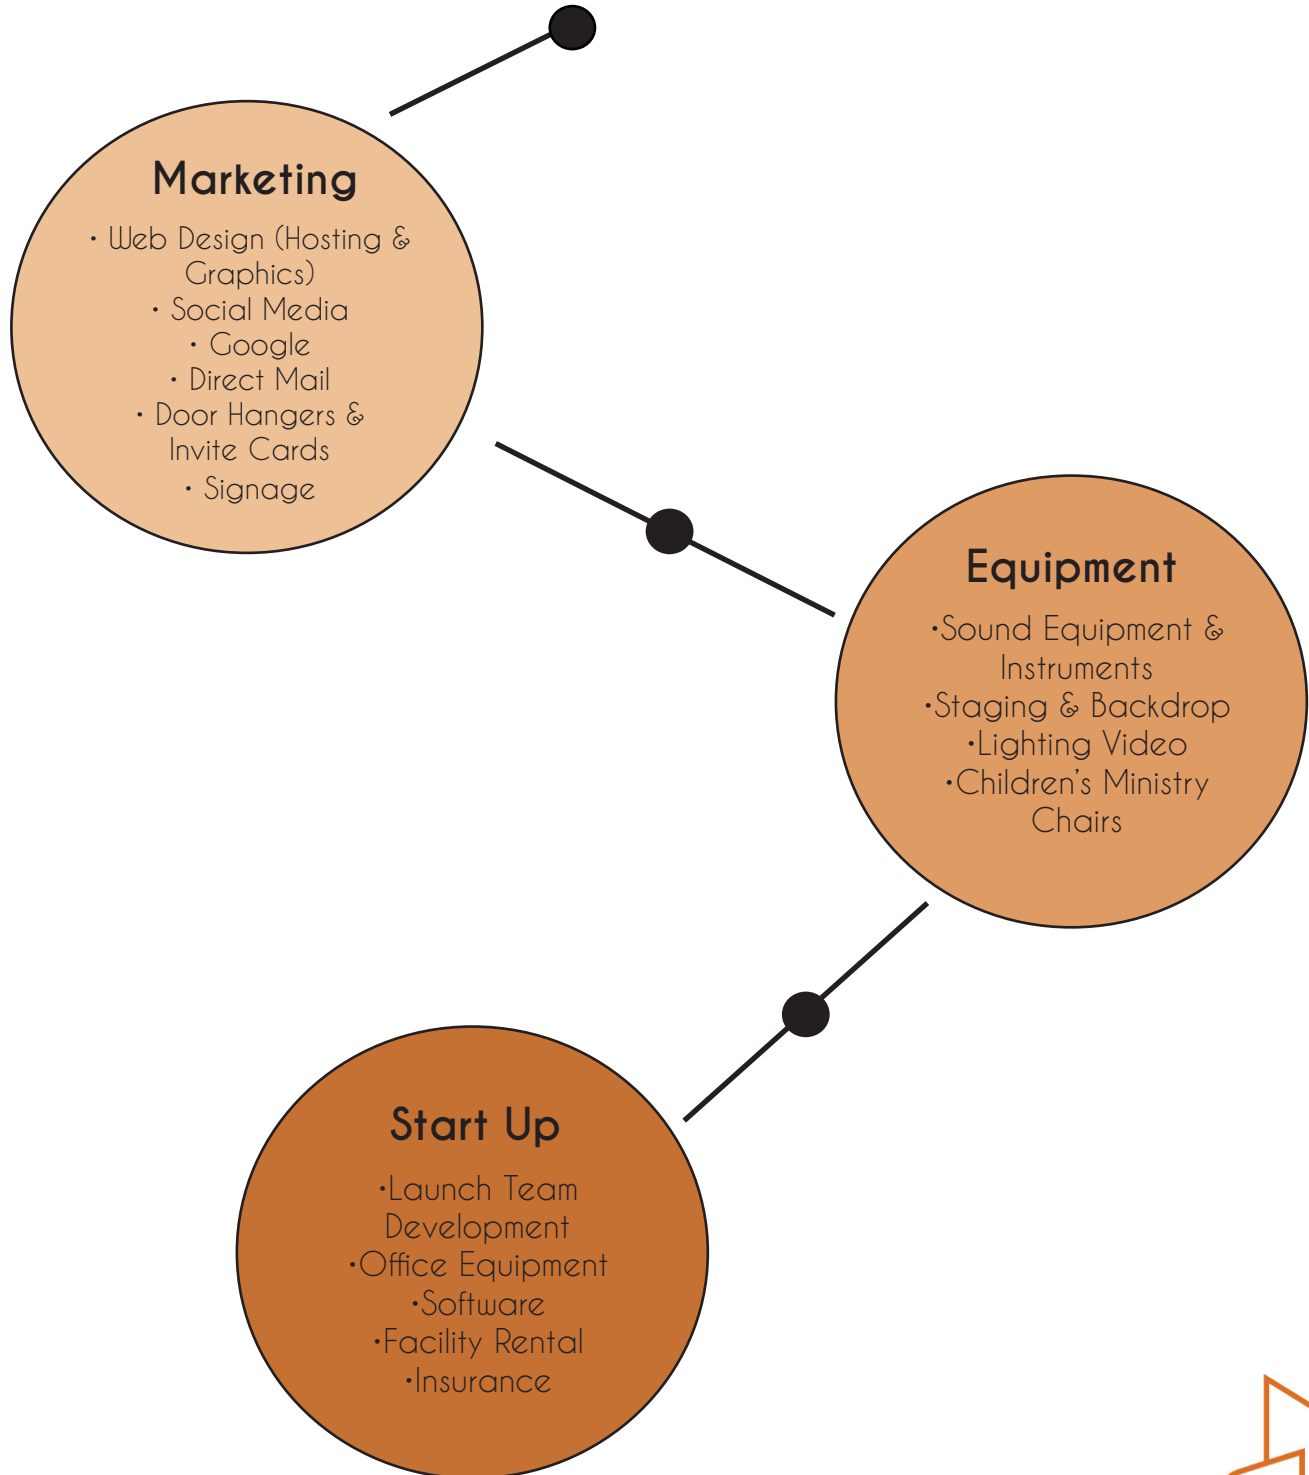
Marketing

• Web Design (Hosting & Graphics)
• Social Media
• Google
• Direct Mail
• Door Hangers & Invite Cards
• Signage

Equipment

•Sound Equipment & Instruments
•Staging & Backdrop
•Lighting Video
•Children's Ministry Chairs

Start Up

•Launch Team Development
•Office Equipment
•Software
•Facility Rental
•Insurance